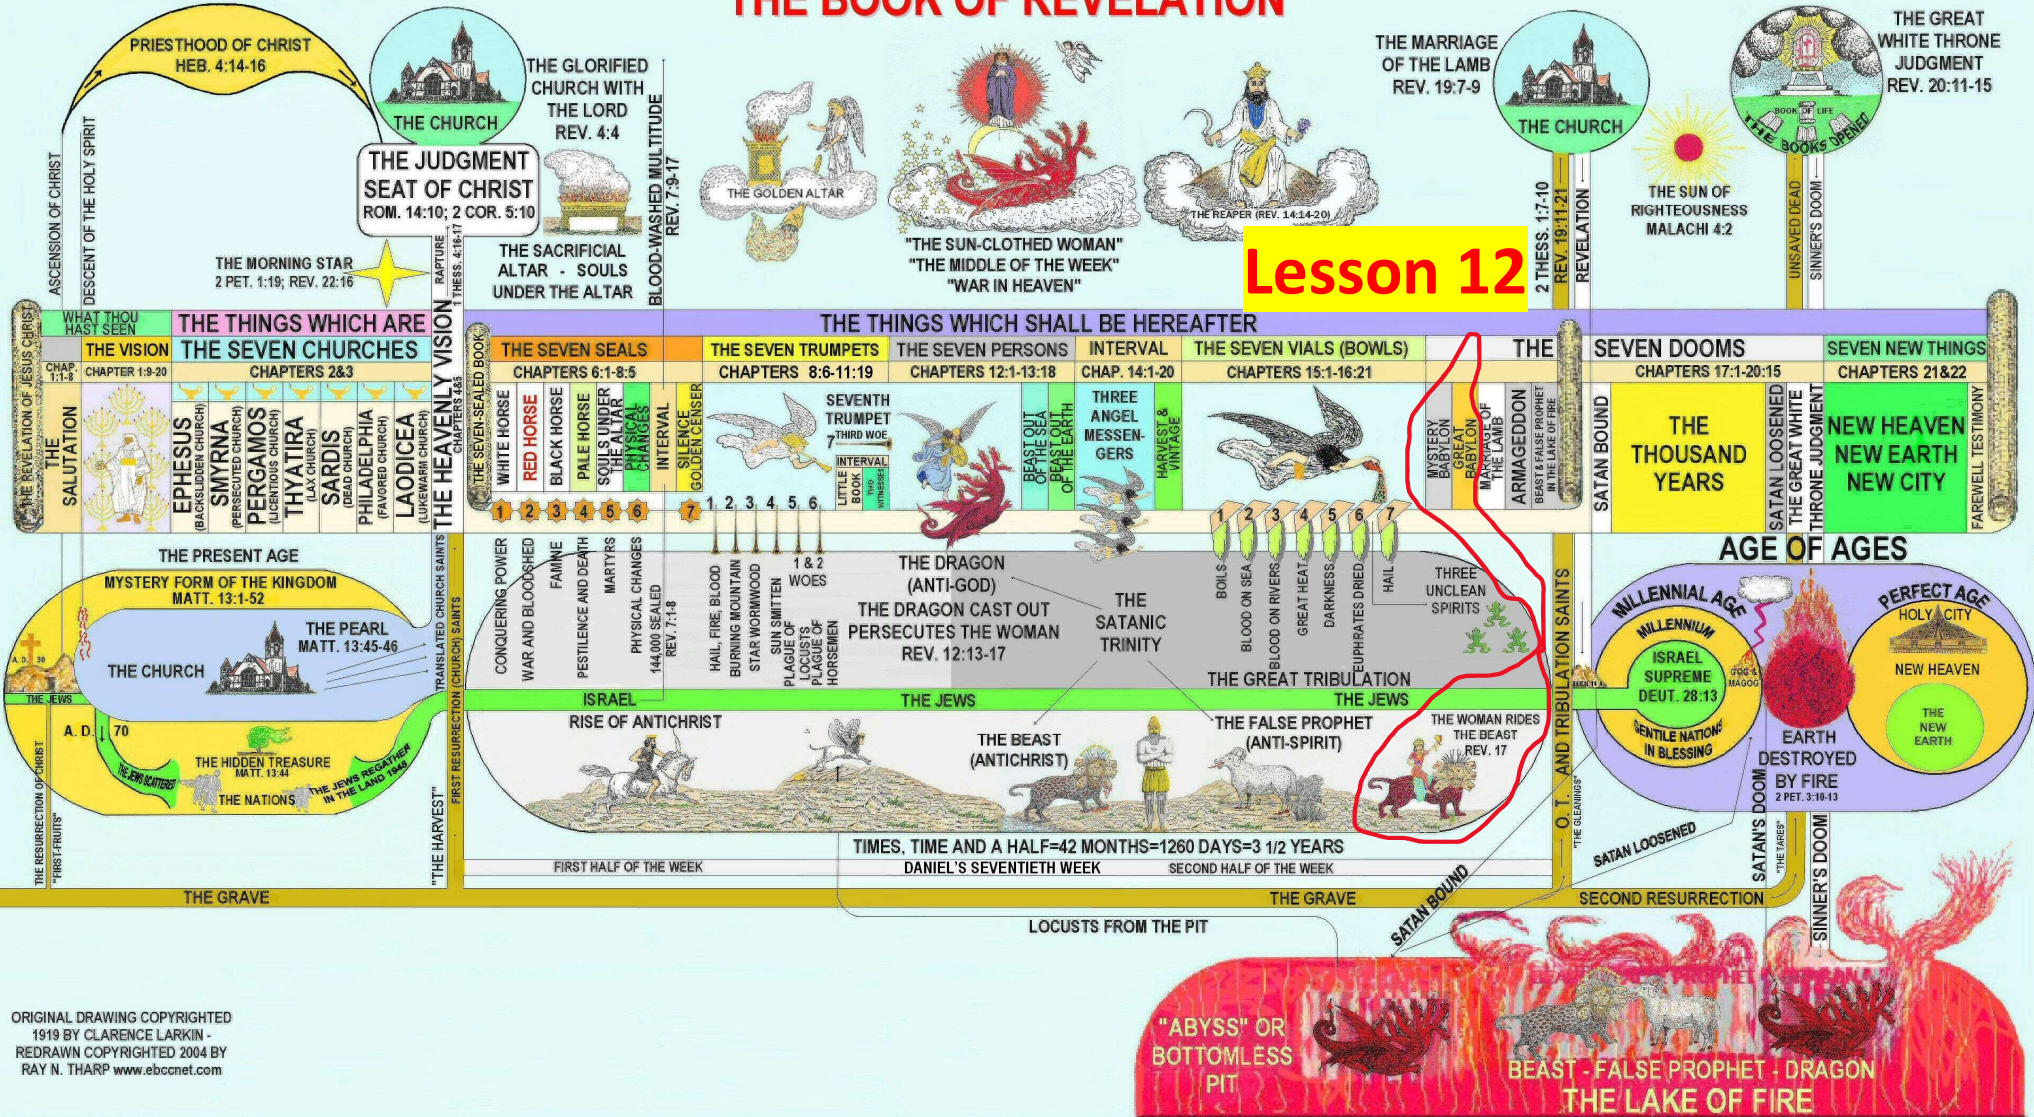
THE BOOK OF REVELATION

PRIESTHOOD OF CHRIST
HEB. 4:14-16

THE CHURCH

THE GLORIFIED CHURCH WITH THE LORD
REV. 4:4

THE JUDGMENT SEAT OF CHRIST
ROM. 14:10; 2 COR. 5:10

ASCENSION OF CHRIST
DESCENT OF THE HOLY SPIRIT

THE MORNING STAR
2 PET. 1:19; REV. 22:16

RAPTURE
1 THESS. 4:16-17

THE SACRIFICIAL ALTAR - SOULS UNDER THE ALTAR

BLOOD-WASHED MULTITUDE
REV. 7:9-17

THE GOLDEN ALTAR

"THE SUN-CLOTHED WOMAN"
"THE MIDDLE OF THE WEEK"
"WAR IN HEAVEN"

THE REAPER (REV. 14:14-20)

Lesson 12

THE MARRIAGE OF THE LAMB
REV. 19:7-9

THE CHURCH

2 THESS. 1:7-10
REV. 19:11-21
REVELATION

THE SUN OF RIGHTEOUSNESS
MALACHI 4:2

UNSAVED DEAD
SINNER'S DOOM

THE GREAT WHITE THRONE JUDGMENT
REV. 20:11-15

BOOK OF LIFE
THE BOOKS OPENED

THE REVELATION OF JESUS CHRIST

WHAT THOU HAST SEEN
THE VISION
CHAP. 1:1-8
CHAPTERS 1:9-20
THE SALUTATION

THE THINGS WHICH ARE
THE SEVEN CHURCHES
CHAPTERS 2&3

EPHESUS (BACKSLIDDEN CHURCH)
SMYRNA (PERSECUTED CHURCH)
PERGAMOS (LICENTIOUS CHURCH)
THYATIRA (LAX CHURCH)
SARDIS (DEAD CHURCH)
PHILADELPHIA (FAVORED CHURCH)
LAODICEA (LUKEWARM CHURCH)

THE HEAVENLY VISION
CHAPTERS 4&5
THE SEVEN-SEALED BOOK

THE THINGS WHICH SHALL BE HEREAFTER

THE SEVEN SEALS
CHAPTERS 6:1-8:5
WHITE HORSE
RED HORSE
BLACK HORSE
PALE HORSE
SOULS UNDER THE ALTAR
PHYSICAL CHANGES
INTERVAL
SILENCE GOLDEN CENSER
1 2 3 4 5 6 7

THE SEVEN TRUMPETS
CHAPTERS 8:6-11:19
SEVENTH TRUMPET
7 THIRD WOE
INTERVAL
LITTLE BOOK
TWO WITNESSES
1 2 3 4 5 6

THE SEVEN PERSONS
CHAPTERS 12:1-13:18
BEAST OUT OF THE SEA
BEAST OUT OF THE EARTH

INTERVAL
CHAP. 14:1-20
THREE ANGEL MESSENGERS
HARVEST & VINTAGE

THE SEVEN VIALS (BOWLS)
CHAPTERS 15:1-16:21
1 2 3 4 5 6 7

THE
MYSTERY BABYLON
GREAT BABYLON
MARRIAGE OF THE LAMB
ARMAGEDDON
BEAST & FALSE PROPHET IN THE LAKE OF FIRE

SEVEN DOOMS
CHAPTERS 17:1-20:15
SATAN BOUND
THE THOUSAND YEARS
SATAN LOOSENED
THE GREAT WHITE THRONE JUDGMENT

SEVEN NEW THINGS
CHAPTERS 21&22
NEW HEAVEN
NEW EARTH
NEW CITY
FAREWELL TESTIMONY

AGE OF AGES

THE PRESENT AGE
MYSTERY FORM OF THE KINGDOM
MATT. 13:1-52
THE PEARL
MATT. 13:45-46
THE CHURCH
A. D. 30
THE JEWS
A. D. 70
THE HIDDEN TREASURE
MATT. 13:44
THE JEWS SCATTERED
THE NATIONS
THE JEWS REGATHER IN THE LAND 1948
THE RESURRECTION OF CHRIST
"FIRST-FRUITS"
"THE HARVEST"
TRANSLATED CHURCH SAINTS
FIRST RESURRECTION (CHURCH) SAINTS

CONQUERING POWER
WAR AND BLOODSHED
FAMINE
PESTILENCE AND DEATH
MARTYRS
PHYSICAL CHANGES
144,000 SEALED
REV. 7:1-8
HAIL, FIRE, BLOOD
BURNING MOUNTAIN
STAR WORMWOOD
SUN SMITTEN
PLAGUE OF LOCUSTS
PLAGUE OF HORSEMEN
1 & 2 WOES

THE DRAGON (ANTI-GOD)
THE DRAGON CAST OUT PERSECUTES THE WOMAN
REV. 12:13-17
THE SATANIC TRINITY

BOILS
BLOOD ON SEA
BLOOD ON RIVERS
GREAT HEAT
DARKNESS
EUPHRATES DRIED
HAIL
THREE UNCLEAN SPIRITS

THE GREAT TRIBULATION

ISRAEL
THE JEWS
THE JEWS

RISE OF ANTICHRIST
THE BEAST (ANTICHRIST)
THE FALSE PROPHET (ANTI-SPIRIT)
THE WOMAN RIDES THE BEAST
REV. 17

TIMES, TIME AND A HALF=42 MONTHS=1260 DAYS=3 1/2 YEARS
FIRST HALF OF THE WEEK
DANIEL'S SEVENTIETH WEEK
SECOND HALF OF THE WEEK

O.T. AND TRIBULATION SAINTS
"THE GLEANINGS"

MILLENNIAL AGE
MILLENNIUM
ISRAEL SUPREME
DEUT. 28:13
GENTILE NATIONS IN BLESSING
GOG & MAGOG
EARTH DESTROYED BY FIRE
2 PET. 3:10-13

PERFECT AGE
HOLY CITY
NEW HEAVEN
THE NEW EARTH

SATAN LOOSENED
SATAN'S DOOM
"THE TARES"
SINNER'S DOOM

THE GRAVE
THE GRAVE
SECOND RESURRECTION
LOCUSTS FROM THE PIT
SATAN BOUND

"ABYSS" OR BOTTOMLESS PIT
BEAST - FALSE PROPHET - DRAGON
THE LAKE OF FIRE

ORIGINAL DRAWING COPYRIGHTED 1919 BY CLARENCE LARKIN - REDRAWN COPYRIGHTED 2004 BY RAY N. THARP www.ebccnet.com